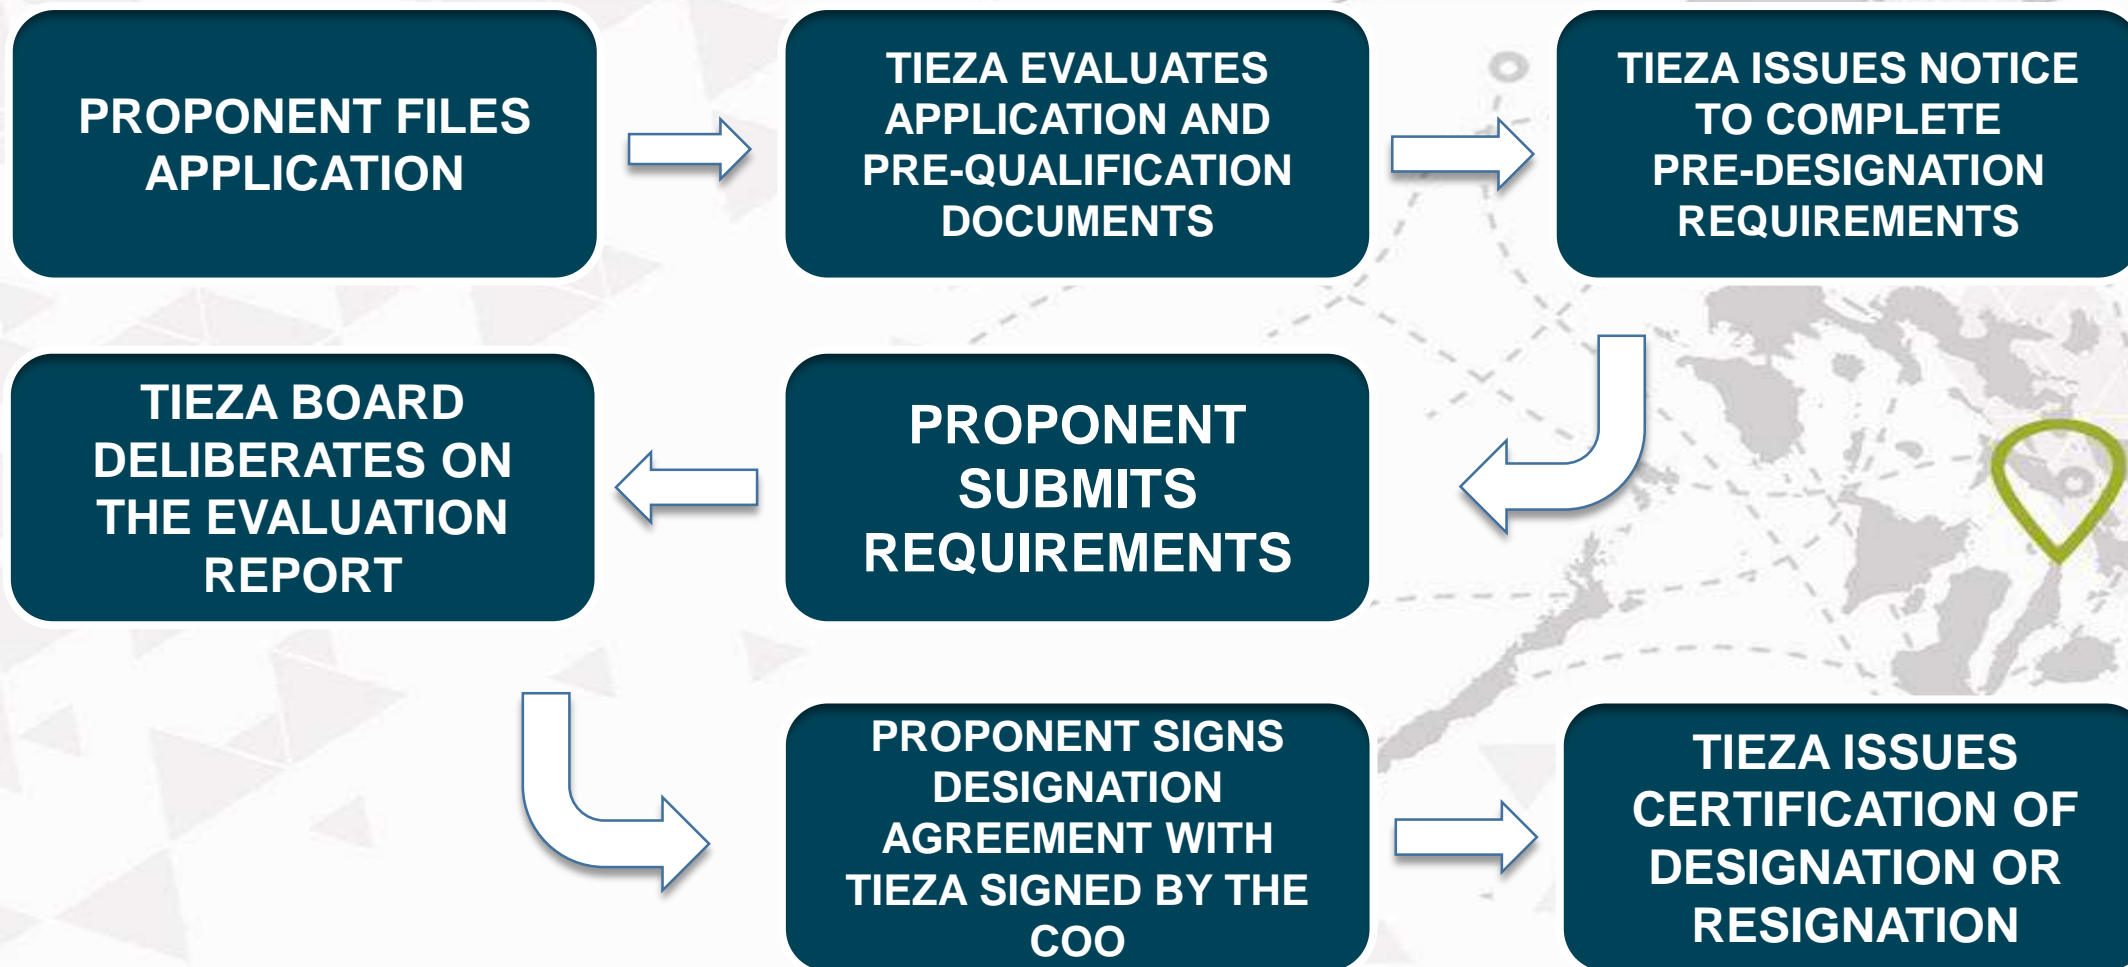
PROPONENT FILES APPLICATION

TIEZA EVALUATES APPLICATION AND PRE-QUALIFICATION DOCUMENTS

TIEZA ISSUES NOTICE TO COMPLETE PRE-DESIGNATION REQUIREMENTS

PROPONENT SUBMITS REQUIREMENTS

TIEZA BOARD DELIBERATES ON THE EVALUATION REPORT

PROPONENT SIGNS DESIGNATION AGREEMENT WITH TIEZA SIGNED BY THE COO

TIEZA ISSUES CERTIFICATION OF DESIGNATION OR RESIGNATION